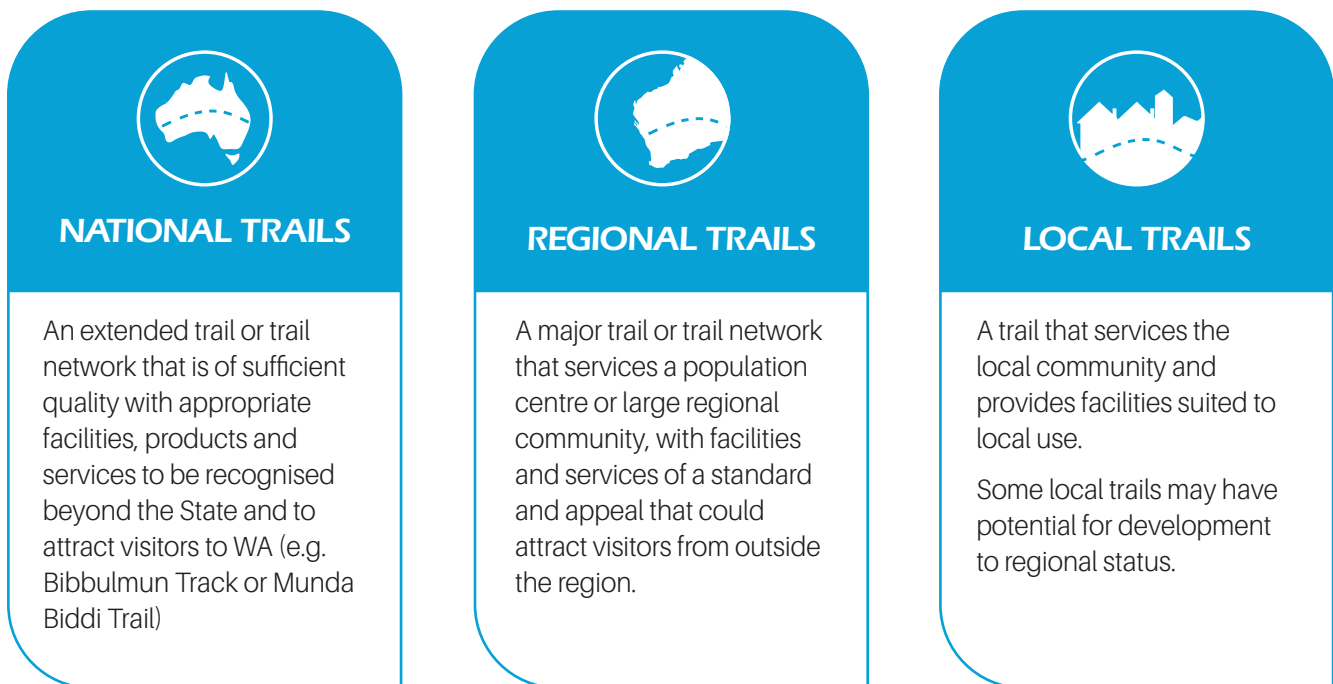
NATIONAL TRAILS

An extended trail or trail network that is of sufficient quality with appropriate facilities, products and services to be recognised beyond the State and to attract visitors to WA (e.g. Bibbulmun Track or Munda Biddi Trail)

REGIONAL TRAILS

A major trail or trail network that services a population centre or large regional community, with facilities and services of a standard and appeal that could attract visitors from outside the region.

LOCAL TRAILS

A trail that services the local community and provides facilities suited to local use.

Some local trails may have potential for development to regional status.